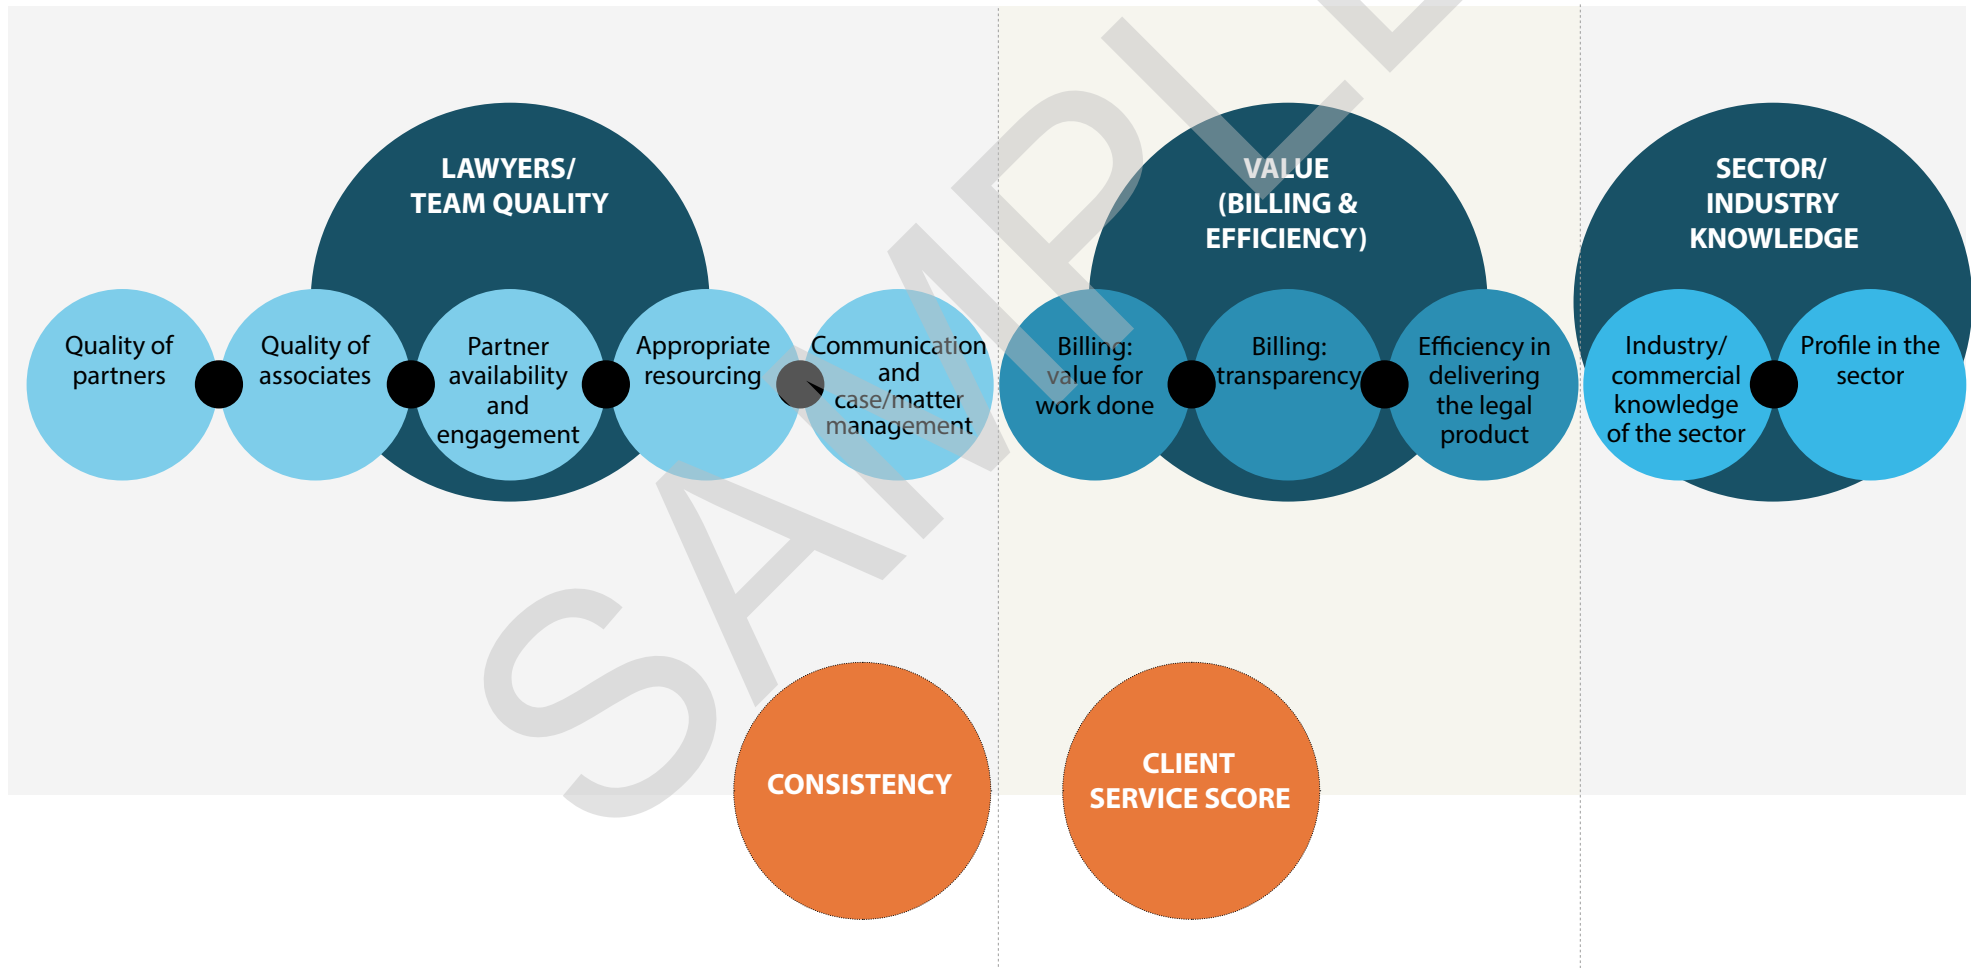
LAWYERS/
TEAM QUALITY

Quality of partners

Quality of associates

Partner availability and engagement

Appropriate resourcing

Communication and case/matter management

VALUE
(BILLING &
EFFICIENCY)

Billing: value for work done

Billing: transparency

Efficiency in delivering the legal product

SECTOR/
INDUSTRY
KNOWLEDGE

Industry/ commercial knowledge of the sector

Profile in the sector

SAMPLE

CONSISTENCY

CLIENT
SERVICE SCORE